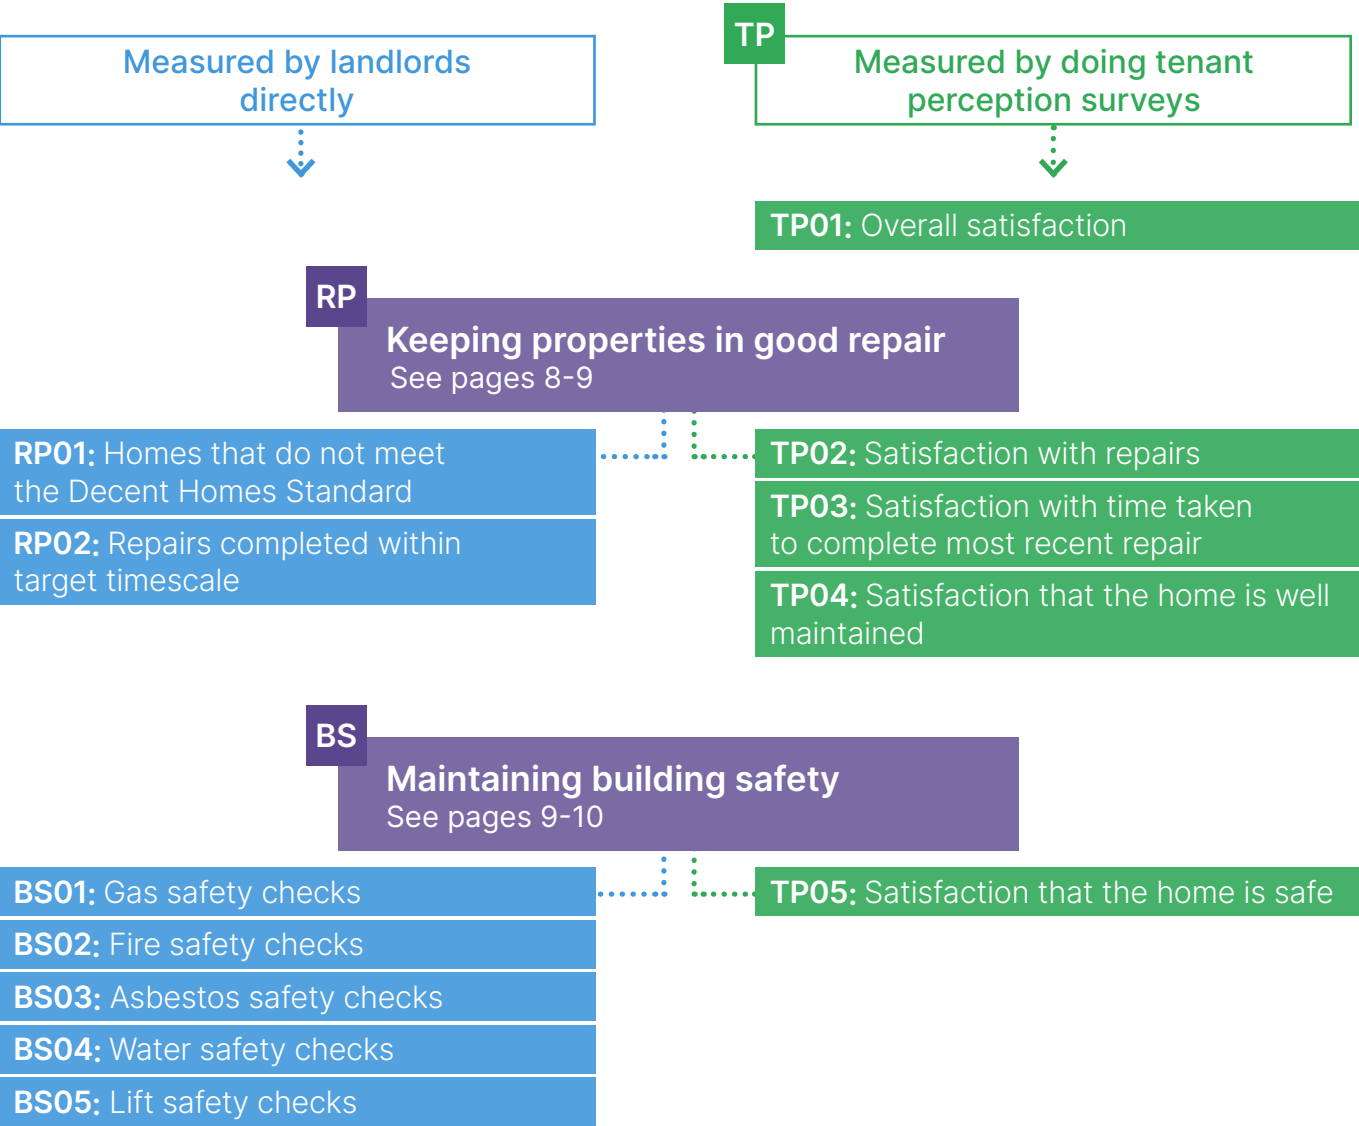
Measured by landlords directly

TP

Measured by doing tenant perception surveys

TP01: Overall satisfaction

RP

Keeping properties in good repair
See pages 8-9

RP01: Homes that do not meet the Decent Homes Standard

RP02: Repairs completed within target timescale

TP02: Satisfaction with repairs

TP03: Satisfaction with time taken to complete most recent repair

TP04: Satisfaction that the home is well maintained

BS

Maintaining building safety
See pages 9-10

BS01: Gas safety checks

BS02: Fire safety checks

BS03: Asbestos safety checks

BS04: Water safety checks

BS05: Lift safety checks

TP05: Satisfaction that the home is safe